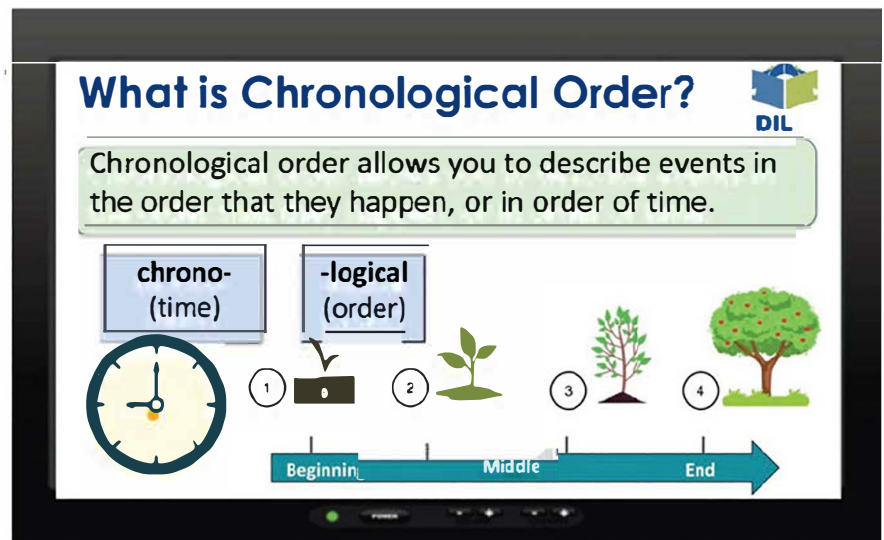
What is Chronological Order?

DIL

Chronological order allows you to describe events in the order that they happen, or in order of time.

chrono-
(time)

-logical
(order)

1

2

3

4

Beginnin

Middle

End

POWER